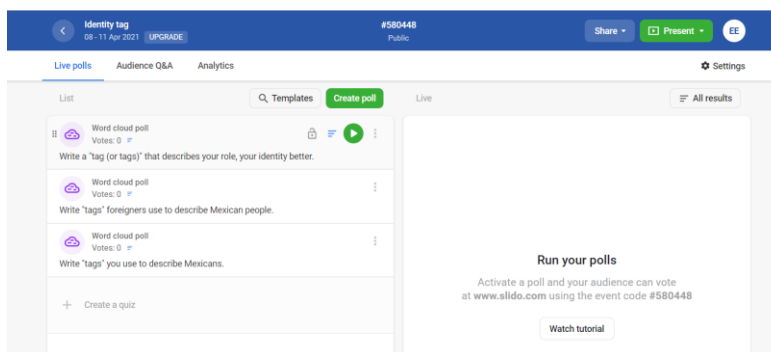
Identity tag
08 - 11 Apr 2021 UPGRADE

#580448
Public

Share
Present
EE

Live polls
Audience Q&A
Analytics
Settings

List
Templates
Create poll
Live
All results

Word cloud poll
Votes: 0
Write a "tag (or tags)" that describes your role, your identity better.

Word cloud poll
Votes: 0
Write "tags" foreigners use to describe Mexican people.

Word cloud poll
Votes: 0
Write "tags" you use to describe Mexicans.

+ Create a quiz

Run your polls
Activate a poll and your audience can vote at www.slido.com using the event code #580448

Watch tutorial